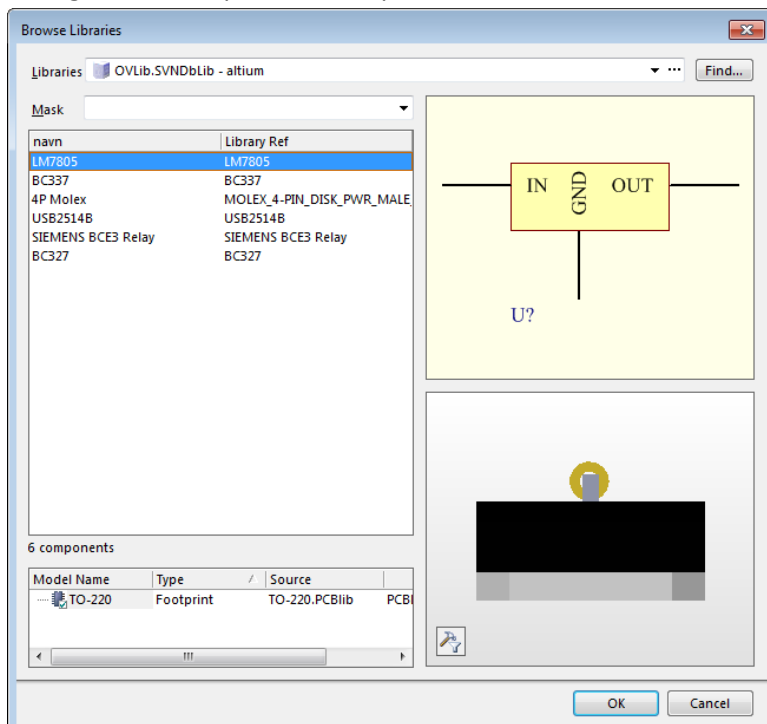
Browse Libraries

Libraries OVLib.SVNDbLib - altium ... Find...

Mask

| navn | Library Ref |
|---|---|
| LM7805 | LM7805 |
| BC337 | BC337 |
| 4P Molex | MOLEX_4-PIN_DISK_PWR_MALE_ |
| USB2514B | USB2514B |
| SIEMENS BCE3 Relay | SIEMENS BCE3 Relay |
| BC327 | BC327 |

IN GND OUT

U?

6 components

| Model Name | Type | Source | |
|---|---|---|---|
| TO-220 | Footprint | TO-220.PCBlib | PCBl |

OK Cancel